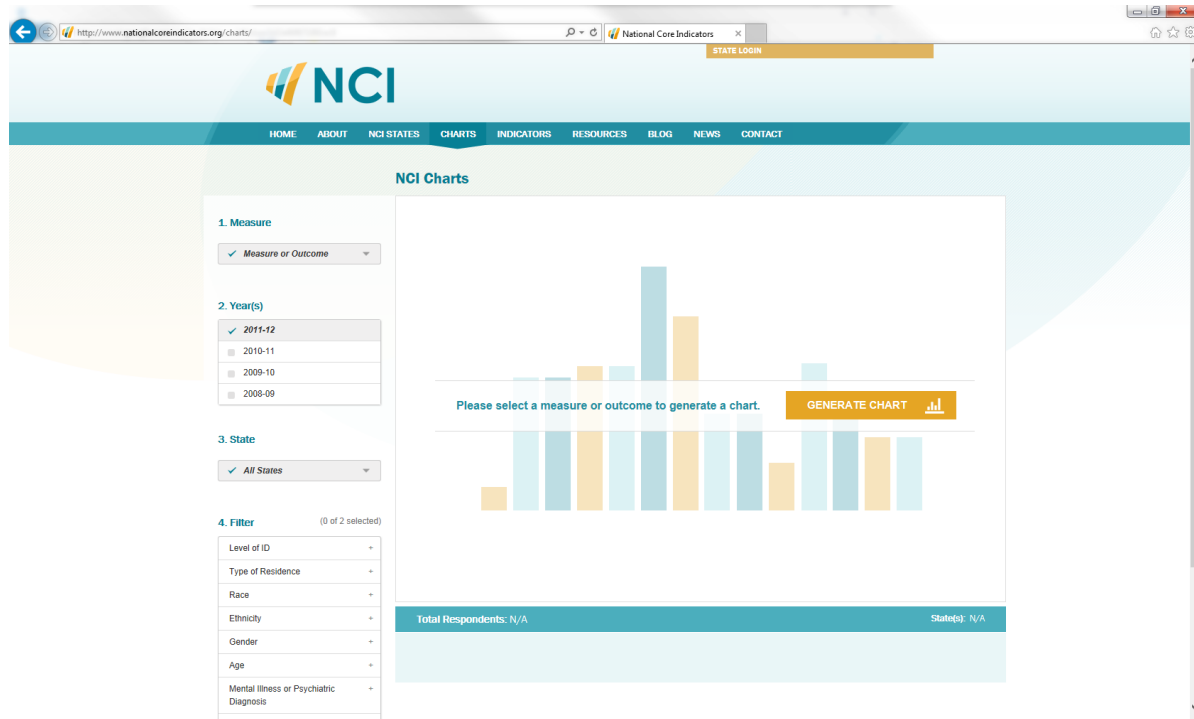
http://www.nationalcoreindicators.org/charts/

National Core Indicators

STATE LOGIN

NCI

HOME ABOUT NCI STATES CHARTS INDICATORS RESOURCES BLOG NEWS CONTACT

NCI Charts

1. Measure

Measure or Outcome

2. Year(s)

2011-12
2010-11
2009-10
2008-09

3. State

All States

4. Filter (0 of 2 selected)

Level of ID +
Type of Residence +
Race +
Ethnicity +
Gender +
Age +
Mental Illness or Psychiatric Diagnosis +

Please select a measure or outcome to generate a chart.

GENERATE CHART

Total Respondents: N/A

State(s): N/A